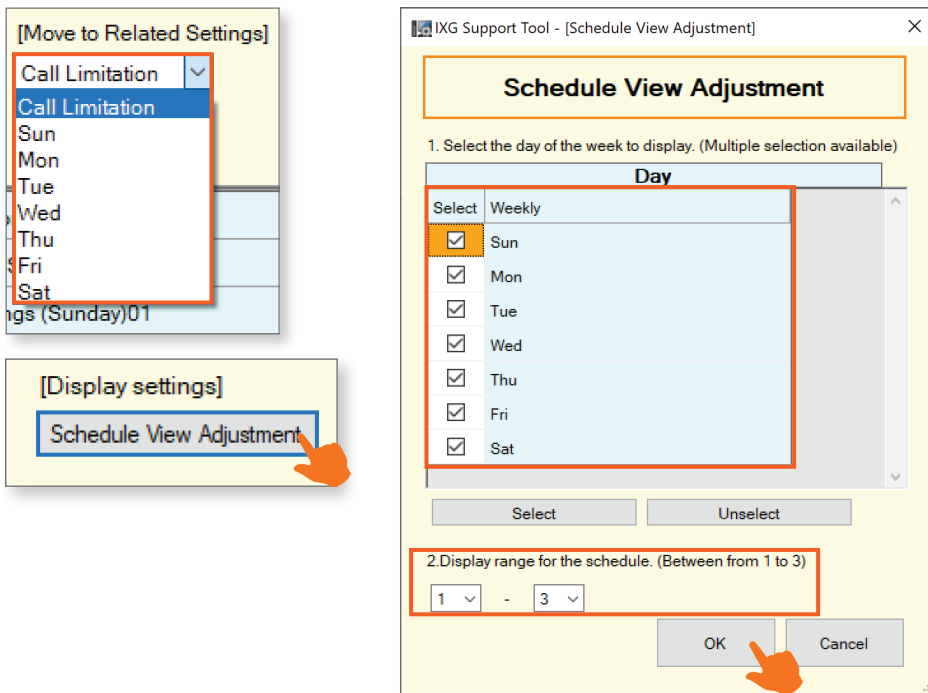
[Move to Related Settings]

Call Limitation

Call Limitation
Sun
Mon
Tue
Wed
Thu
Fri
Sat

ngs (Sunday)01

[Display settings]

Schedule View Adjustment

IXG Support Tool - [Schedule View Adjustment]

Schedule View Adjustment

1. Select the day of the week to display. (Multiple selection available)

Day

| Select | Weekly |
|---|---|
| ☑ | Sun |
| ☑ | Mon |
| ☑ | Tue |
| ☑ | Wed |
| ☑ | Thu |
| ☑ | Fri |
| ☑ | Sat |

Select

Unselect

2.Display range for the schedule. (Between from 1 to 3)

1 - 3

OK

Cancel